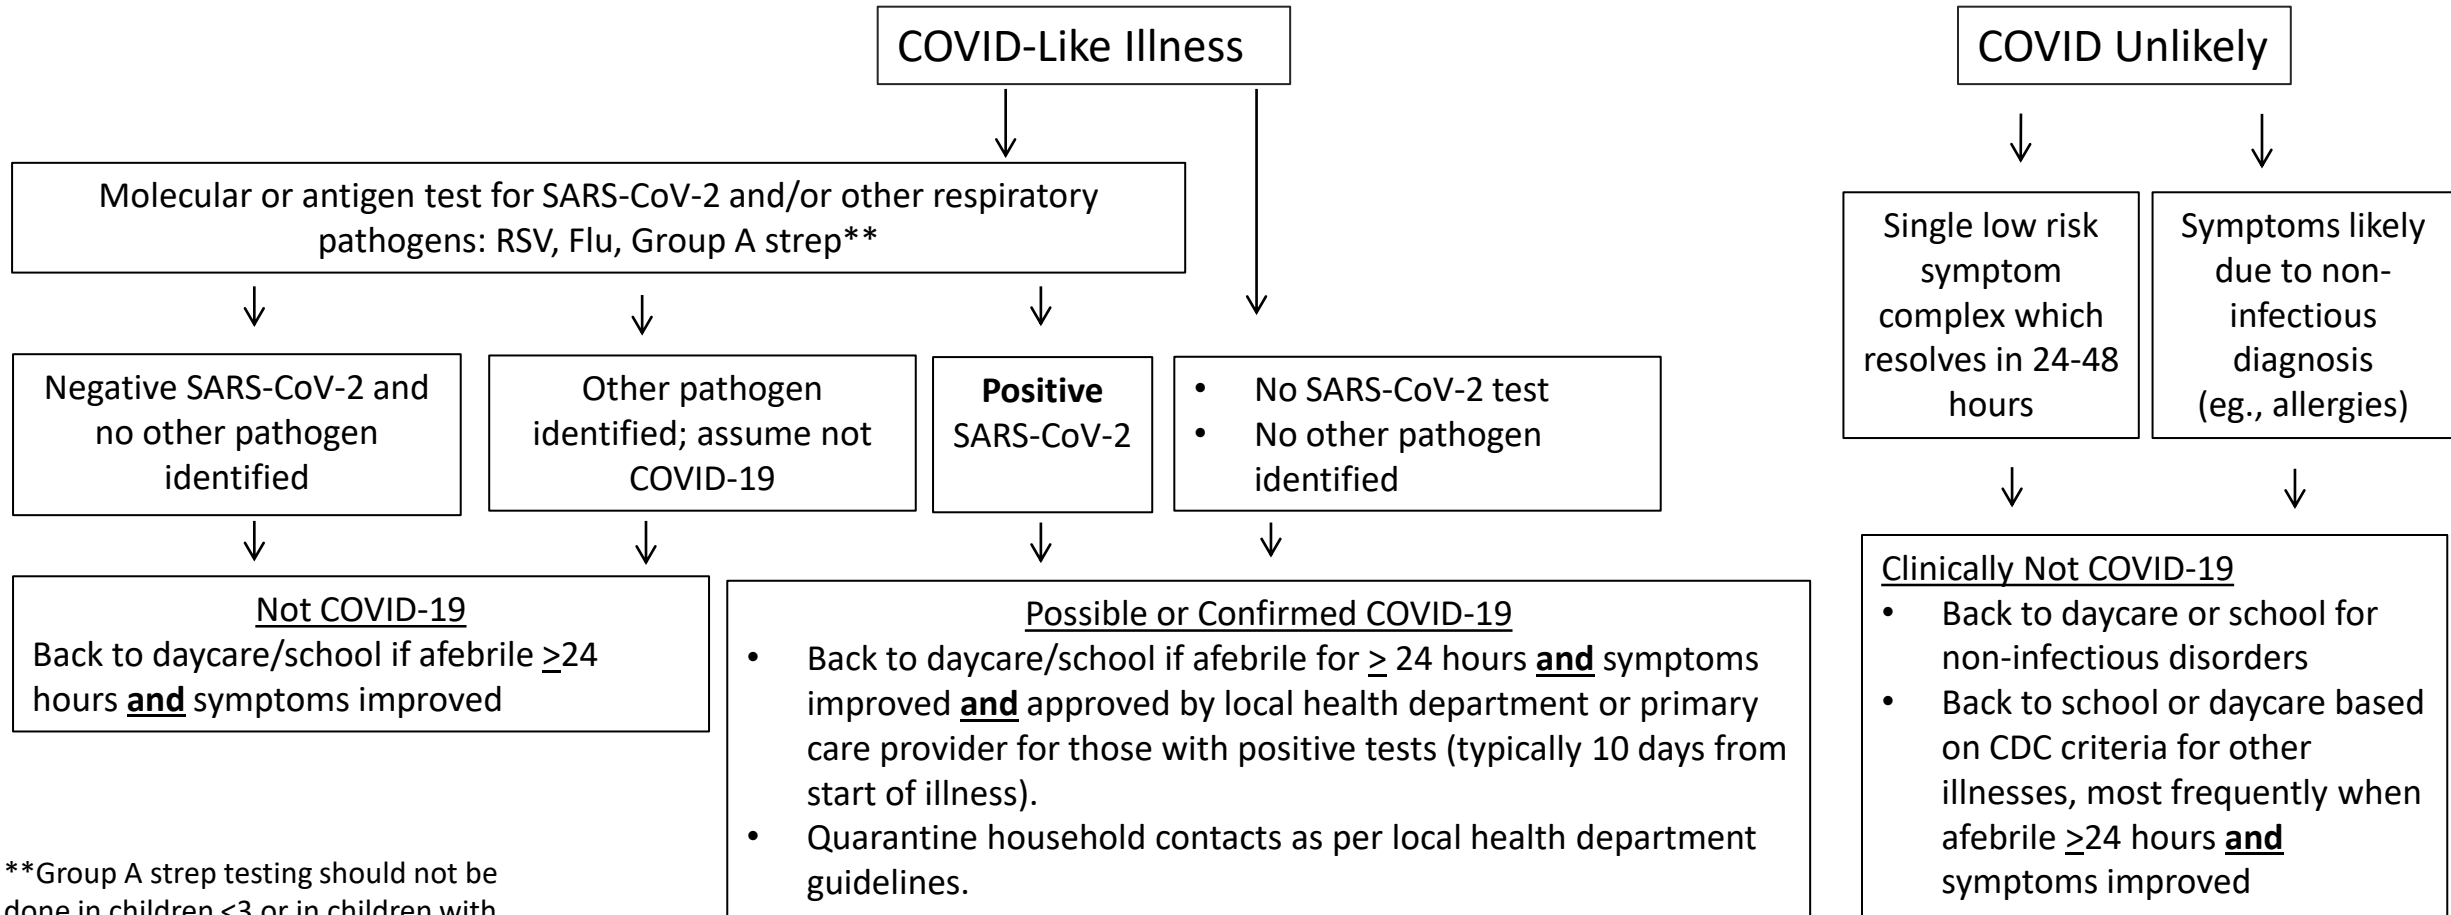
COVID-Like Illness

COVID Unlikely

Molecular or antigen test for SARS-CoV-2 and/or other respiratory pathogens: RSV, Flu, Group A strep**

Single low risk symptom complex which resolves in 24-48 hours

Symptoms likely due to non-infectious diagnosis (eg., allergies)

Negative SARS-CoV-2 and no other pathogen identified

Other pathogen identified; assume not COVID-19

**Positive** SARS-CoV-2

- No SARS-CoV-2 test
- No other pathogen identified

Not COVID-19
Back to daycare/school if afebrile $\geq$24 hours **and** symptoms improved

Possible or Confirmed COVID-19
- Back to daycare/school if afebrile for $\geq$ 24 hours **and** symptoms improved **and** approved by local health department or primary care provider for those with positive tests (typically 10 days from start of illness).
- Quarantine household contacts as per local health department guidelines.

Clinically Not COVID-19
- Back to daycare or school for non-infectious disorders
- Back to school or daycare based on CDC criteria for other illnesses, most frequently when afebrile $\geq$24 hours **and** symptoms improved

**Group A strep testing should not be done in children <3 or in children with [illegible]